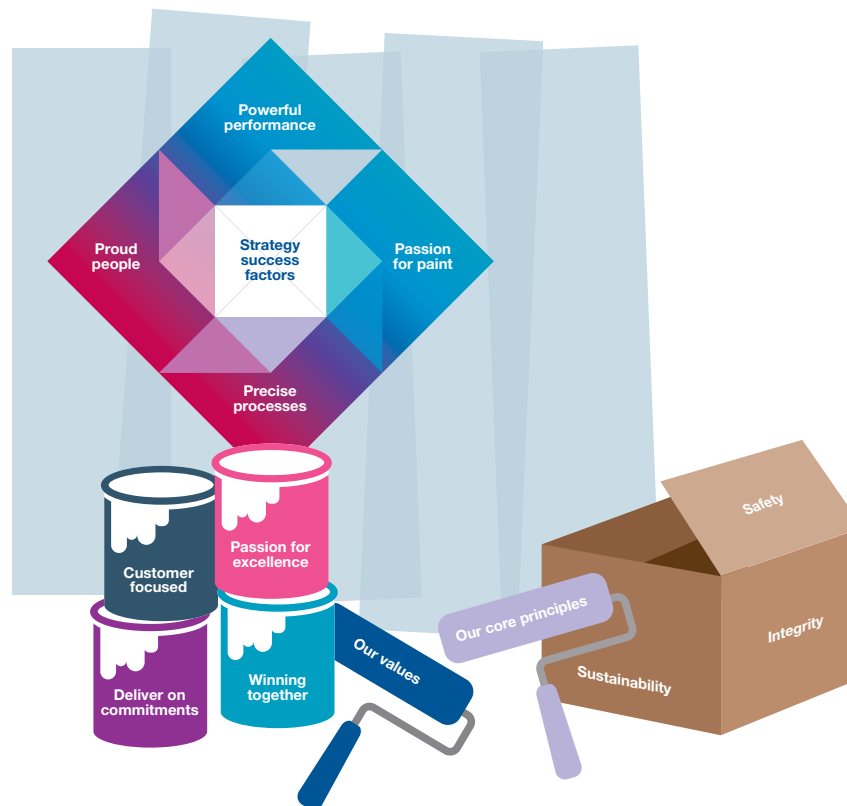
Powerful performance

Proud people

Strategy success factors

Passion for paint

Precise processes

Customer focused

Passion for excellence

Deliver on commitments

Winning together

Our values

Our core principles

Safety

Integrity

Sustainability